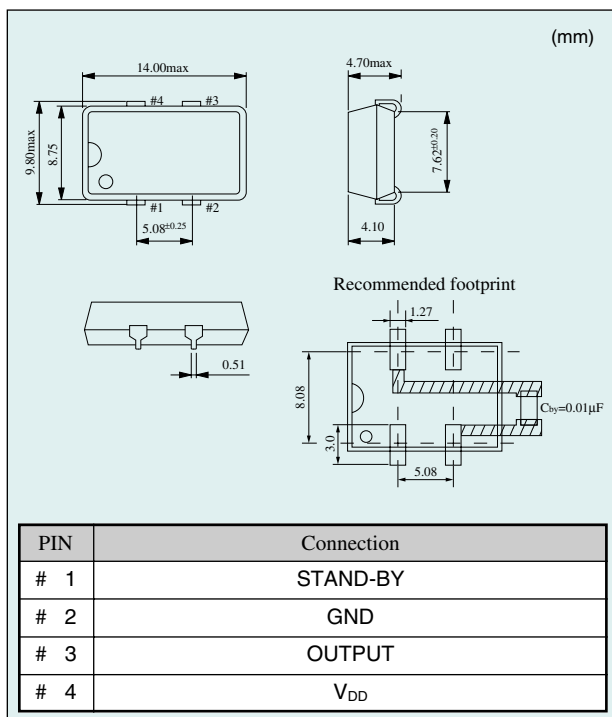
(mm)

14.00max

#4 #3

9.80max

8.75

#1 #2

$5.08^{\pm0.25}$

4.70max

$7.62^{\pm0.20}$

4.10

0.51

Recommended footprint

1.27

8.08

3.0

5.08

$C_{by}$=0.01µF

| PIN | Connection |
|---|---|
| # 1 | STAND-BY |
| # 2 | GND |
| # 3 | OUTPUT |
| # 4 | $V_{DD}$ |